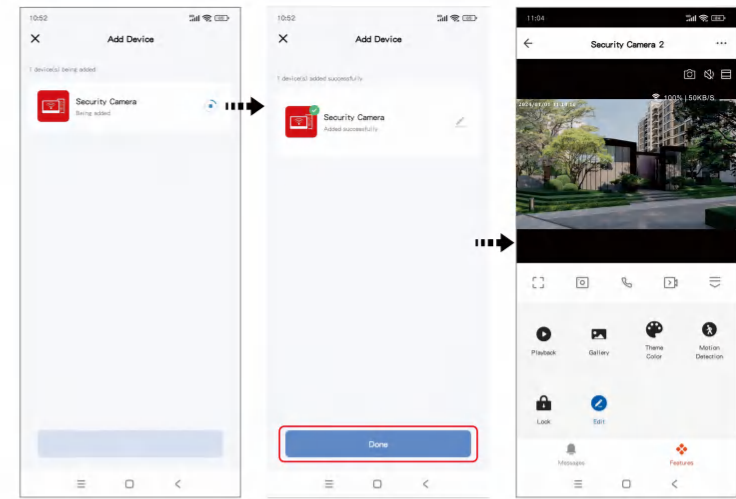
10:52

Add Device

1 device(s) being added

Security Camera
Being added

10:52

Add Device

1 device(s) added successfully

Security Camera
Added successfully

Done

11:04

Security Camera 2

100% 150KB/S

2024/07/11 11:29:12

Playback

Gallery

Theme Color

Motion Detection

Lock

Edit

Messages

Features